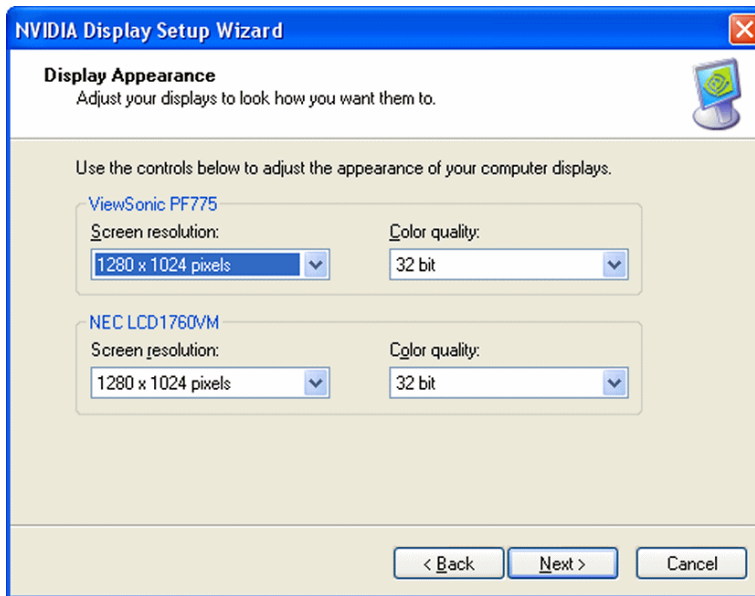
NVIDIA Display Setup Wizard

Display Appearance
Adjust your displays to look how you want them to.

Use the controls below to adjust the appearance of your computer displays.

ViewSonic PF775
Screen resolution:
1280 x 1024 pixels
Color quality:
32 bit

NEC LCD1760VM
Screen resolution:
1280 x 1024 pixels
Color quality:
32 bit

< Back
Next >
Cancel